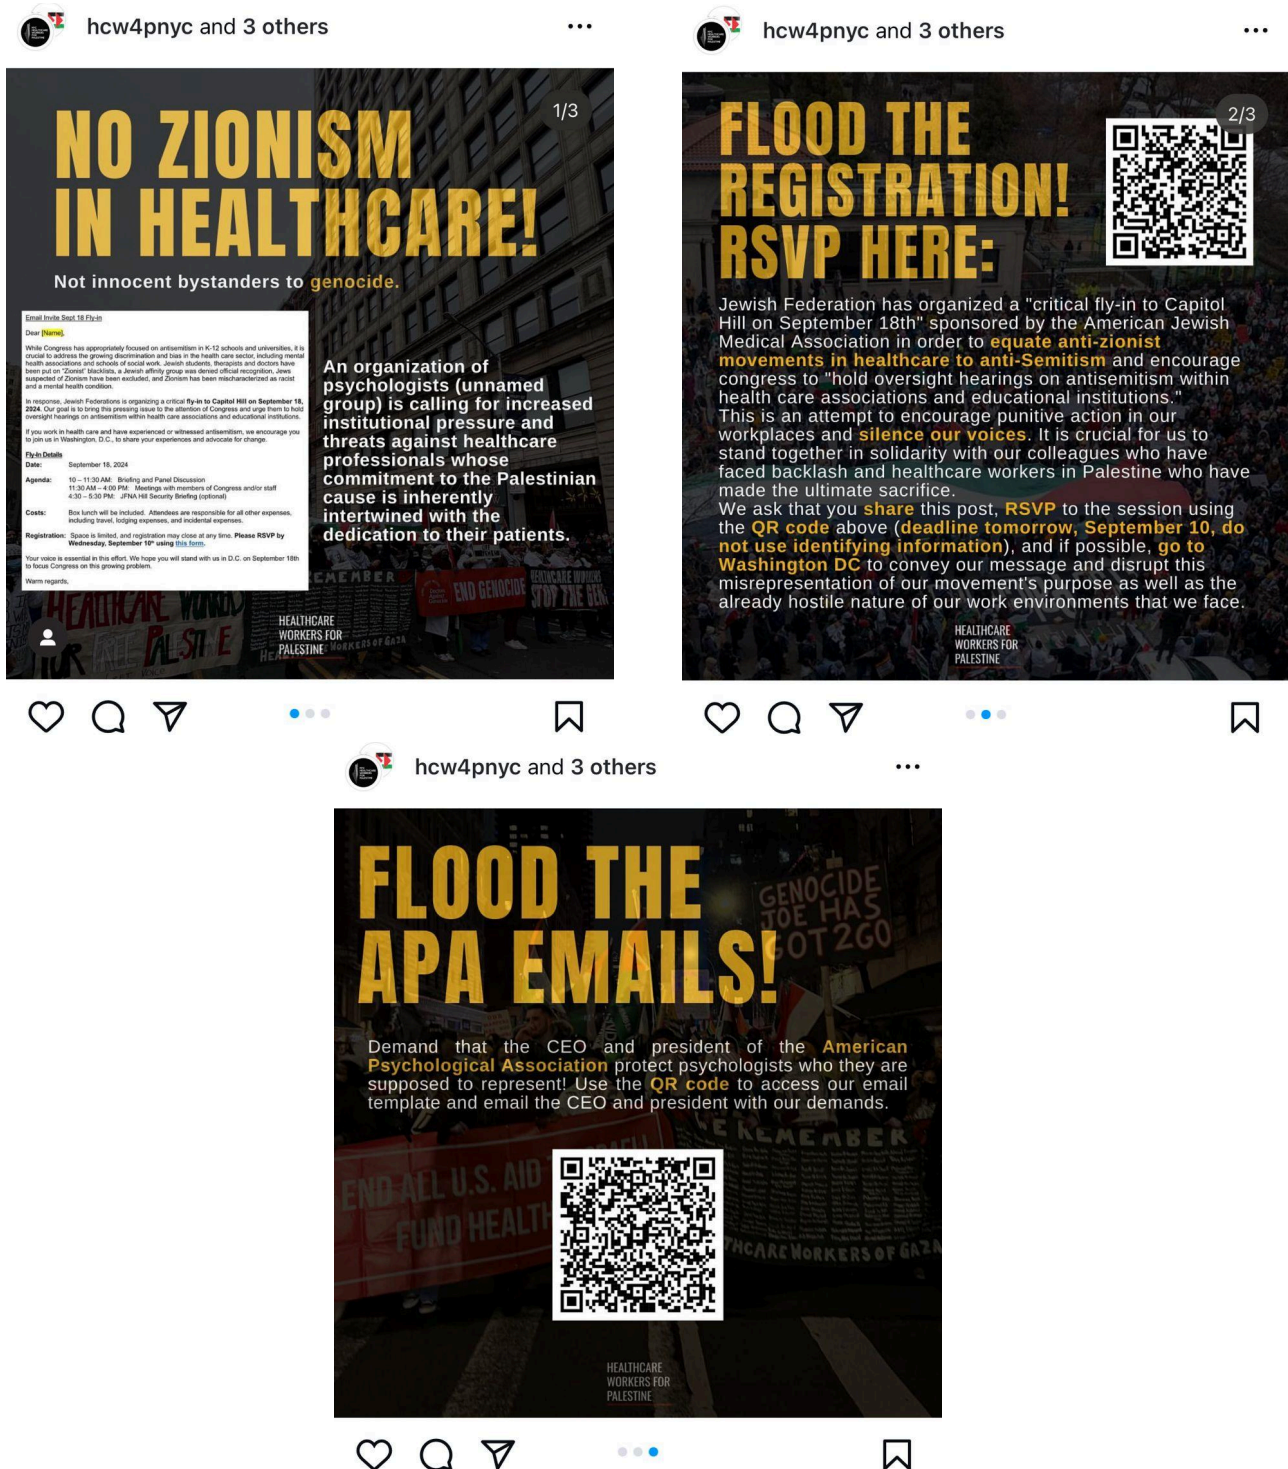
hcw4pnyc and 3 others ...

1/3

NO ZIONISM IN HEALTHCARE!

Not innocent bystanders to genocide.

Email Invite Sept 18 Fly-in

Dear [Name],

While Congress has appropriately focused on antisemitism in K-12 schools and universities, it is crucial to address the growing discrimination and bias in the health care sector, including mental health associations and schools of social work. Jewish students, therapists and doctors have been put on "Zionist" blacklists, a Jewish affinity group was denied official recognition, Jews suspected of Zionism have been excluded, and Zionism has been mischaracterized as racist and a mental health condition.

In response, Jewish Federations is organizing a critical fly-in to Capitol Hill on September 18, 2024. Our goal is to bring this pressing issue to the attention of Congress and urge them to hold oversight hearings on antisemitism within health care associations and educational institutions.

If you work in health care and have experienced or witnessed antisemitism, we encourage you to join us in Washington, D.C., to share your experiences and advocate for change.

Fly-In Details

Date: September 18, 2024

Agenda: 10 – 11:30 AM: Briefing and Panel Discussion
11:30 AM – 4:00 PM: Meetings with members of Congress and/or staff
4:30 – 5:30 PM: JFNA Hill Security Briefing (optional)

Costs: Box lunch will be included. Attendees are responsible for all other expenses, including travel, lodging expenses, and incidental expenses.

Registration: Space is limited, and registration may close at any time. Please RSVP by Wednesday, September 10th using this form.

Your voice is essential in this effort. We hope you will stand with us in D.C. on September 18th to focus Congress on this growing problem.

Warm regards,

An organization of psychologists (unnamed group) is calling for increased institutional pressure and threats against healthcare professionals whose commitment to the Palestinian cause is inherently intertwined with the dedication to their patients.

REMEMBER END GENOCIDE HEALTHCARE WORKERS STOP THE GEN HEALTHCARE WORKE FREE PALESTINE

HEALTHCARE WORKERS FOR PALESTINE

hcw4pnyc and 3 others ...

2/3

FLOOD THE REGISTRATION! RSVP HERE:

Jewish Federation has organized a "critical fly-in to Capitol Hill on September 18th" sponsored by the American Jewish Medical Association in order to equate anti-zionist movements in healthcare to anti-Semitism and encourage congress to "hold oversight hearings on antisemitism within health care associations and educational institutions."
This is an attempt to encourage punitive action in our workplaces and silence our voices. It is crucial for us to stand together in solidarity with our colleagues who have faced backlash and healthcare workers in Palestine who have made the ultimate sacrifice.
We ask that you share this post, RSVP to the session using the QR code above (deadline tomorrow, September 10, do not use identifying information), and if possible, go to Washington DC to convey our message and disrupt this misrepresentation of our movement's purpose as well as the already hostile nature of our work environments that we face.

HEALTHCARE WORKERS FOR PALESTINE

hcw4pnyc and 3 others ...

FLOOD THE APA EMAILS!

GENOCIDE JOE HAS GOT 2 GO

Demand that the CEO and president of the American Psychological Association protect psychologists who they are supposed to represent! Use the QR code to access our email template and email the CEO and president with our demands.

REMEMBER END ALL U.S. AID FUND HEALTH HEALTHCARE WORKERS OF GAZA

HEALTHCARE WORKERS FOR PALESTINE